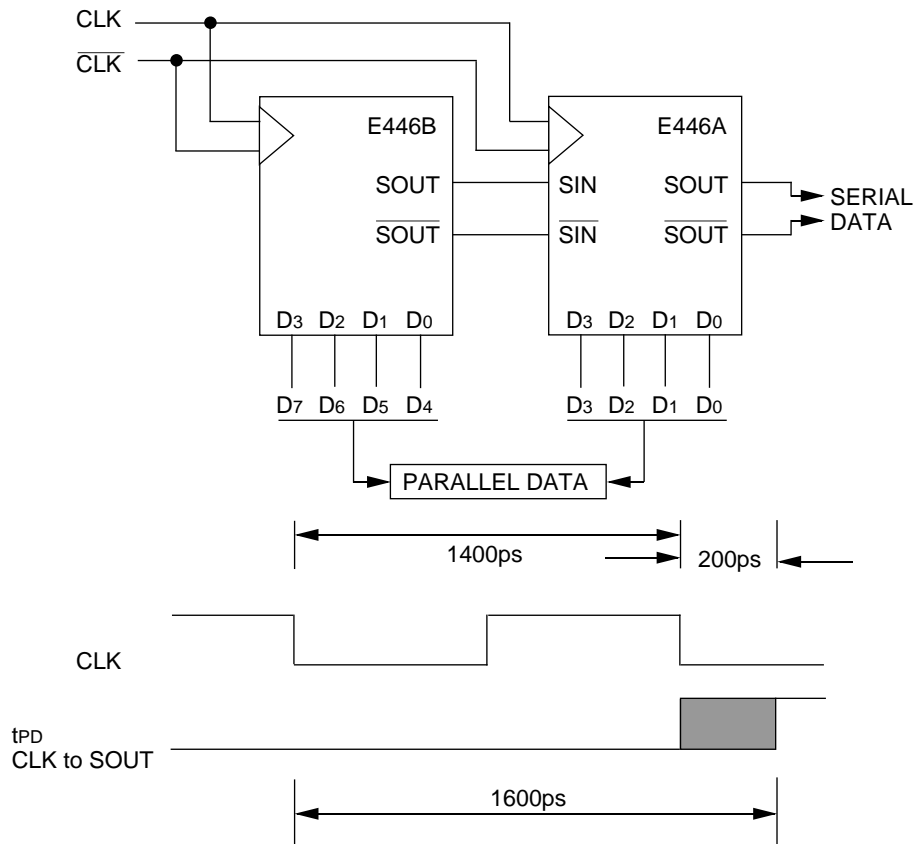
CLK
$\overline{CLK}$

E446B
SOUT
$\overline{SOUT}$
$D_3$ $D_2$ $D_1$ $D_0$
$D_7$ $D_6$ $D_5$ $D_4$

E446A
SIN
$\overline{SIN}$
SOUT
$\overline{SOUT}$
SERIAL DATA
$D_3$ $D_2$ $D_1$ $D_0$
$D_3$ $D_2$ $D_1$ $D_0$

PARALLEL DATA

1400ps
200ps

CLK

$t_{PD}$
CLK to SOUT

1600ps